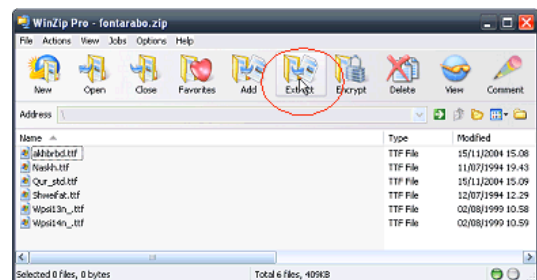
WinZip Pro - fontarabo.zip

File Actions View Jobs Options Help

New Open Close Favorites Add Extract Encrypt Delete View Comment

Address \

| Name | Type | Modified |
|---|---|---|
| akhbrbd.ttf | TTF File | 15/11/2004 15.08 |
| Naskh.ttf | TTF File | 11/07/1994 19.43 |
| Qur_std.ttf | TTF File | 15/11/2004 15.09 |
| Shweifat.ttf | TTF File | 12/07/1994 12.29 |
| Wpsl13n_.ttf | TTF File | 02/08/1999 10.58 |
| Wpsl14n_.ttf | TTF File | 02/08/1999 10.58 |

Selected 0 files, 0 bytes Total 6 files, 409KB